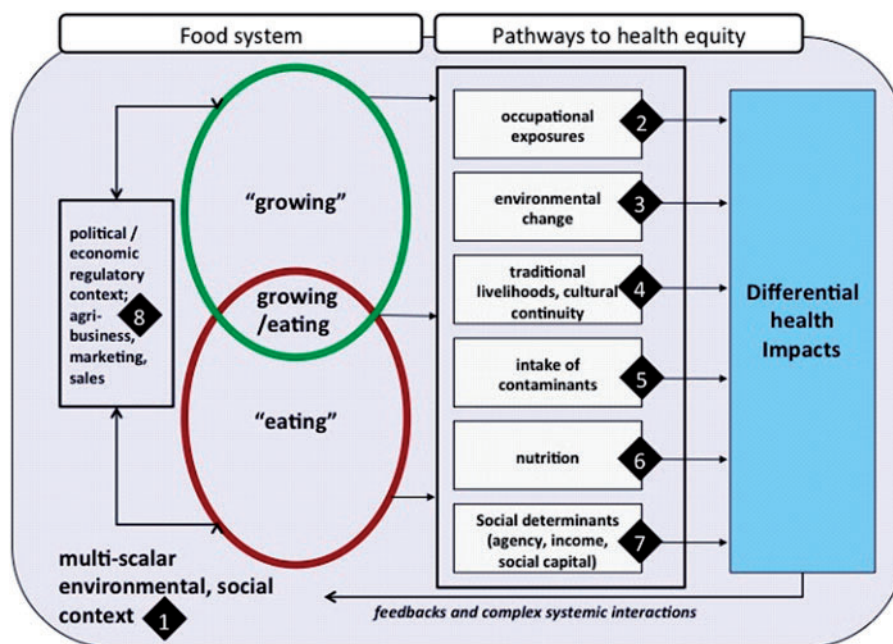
Food system

Pathways to health equity

political / economic regulatory context; agri-business, marketing, sales

8

"growing"

growing /eating

"eating"

occupational exposures

2

environmental change

3

traditional livelihoods, cultural continuity

4

intake of contaminants

5

nutrition

6

Social determinants (agency, income, social capital)

7

Differential health Impacts

multi-scalar environmental, social context

1

feedbacks and complex systemic interactions